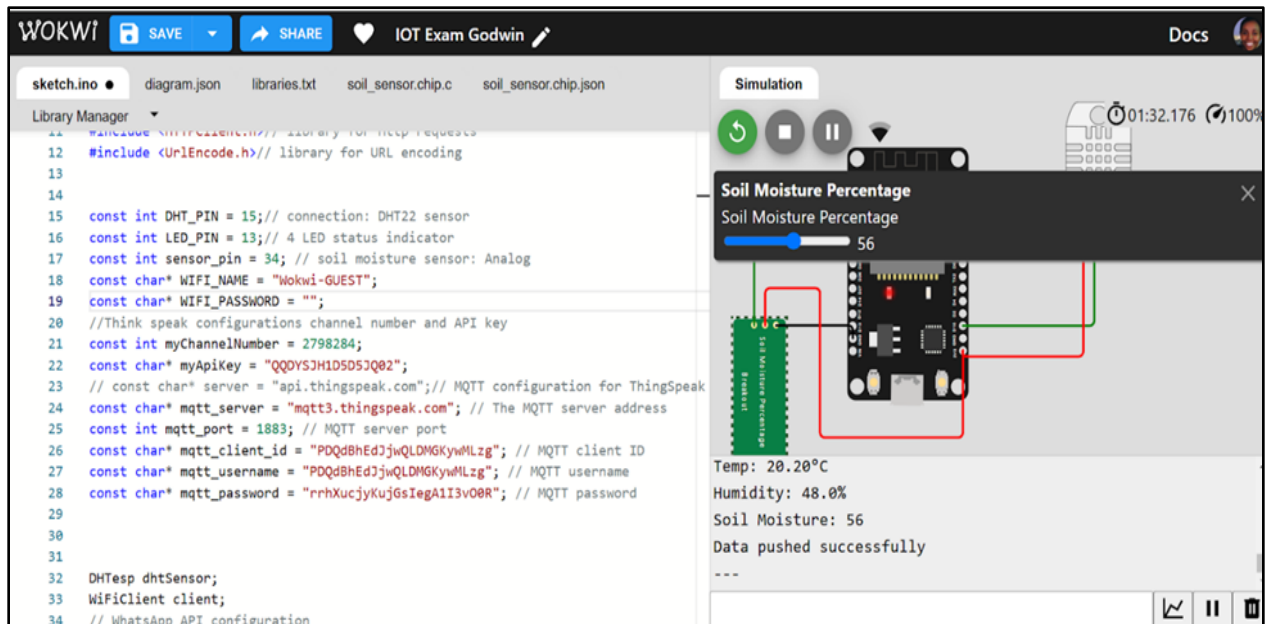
WOKWI SAVE SHARE IOT Exam Godwin Docs

sketch.ino ● diagram.json libraries.txt soil_sensor.chip.c soil_sensor.chip.json

Library Manager

11 #include <HTTPClient.h>// library for http requests
12 #include <UrlEncode.h>// library for URL encoding
13
14
15 const int DHT_PIN = 15;// connection: DHT22 sensor
16 const int LED_PIN = 13;// 4 LED status indicator
17 const int sensor_pin = 34; // soil moisture sensor: Analog
18 const char* WIFI_NAME = "Wokwi-GUEST";
19 const char* WIFI_PASSWORD = "";
20 //Think speak configurations channel number and API key
21 const int myChannelNumber = 2798284;
22 const char* myApiKey = "QQDYSJH1D5D5JQ02";
23 // const char* server = "api.thingspeak.com";// MQTT configuration for ThingSpeak
24 const char* mqtt_server = "mqtt3.thingspeak.com"; // The MQTT server address
25 const int mqtt_port = 1883; // MQTT server port
26 const char* mqtt_client_id = "PDQdBhEdJjwQLDMGKywMLzg"; // MQTT client ID
27 const char* mqtt_username = "PDQdBhEdJjwQLDMGKywMLzg"; // MQTT username
28 const char* mqtt_password = "rrhXucjyKujGsIegA1I3vO0R"; // MQTT password
29
30
31
32 DHTesp dhtSensor;
33 WiFiClient client;
34 // WhatsApp API configuration

Simulation

01:32.176 100%

Soil Moisture Percentage
Soil Moisture Percentage
56

Soil Moisture Percentage
Breakout

Temp: 20.20°C
Humidity: 48.0%
Soil Moisture: 56
Data pushed successfully
---